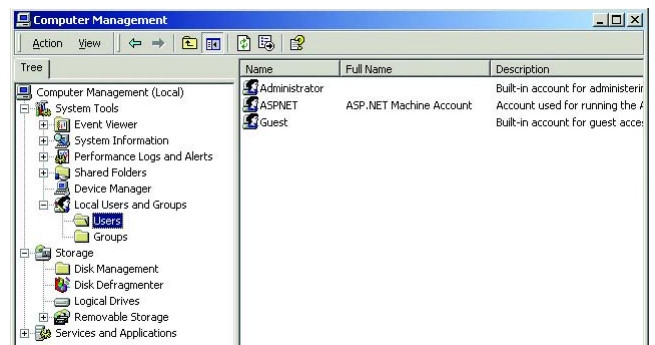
Computer Management

Action View

Tree

Computer Management (Local)
System Tools
Event Viewer
System Information
Performance Logs and Alerts
Shared Folders
Device Manager
Local Users and Groups
Users
Groups
Storage
Disk Management
Disk Defragmenter
Logical Drives
Removable Storage
Services and Applications

| Name | Full Name | Description |
|---|---|---|
| Administrator | | Built-in account for administerir |
| ASPNET | ASP.NET Machine Account | Account used for running the A |
| Guest | | Built-in account for guest acce: |